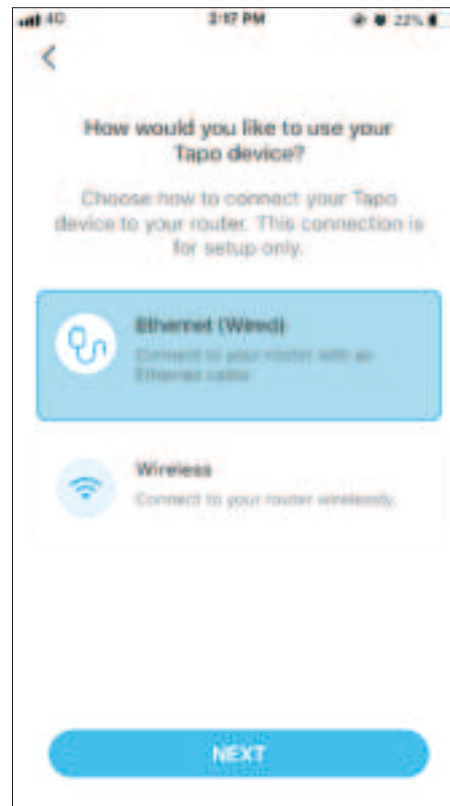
4G 2:17 PM 22%

<

How would you like to use your Tapo device?

Choose how to connect your Tapo device to your router. This connection is for setup only.

Ethernet (Wired)
Connect to your router with an Ethernet cable.

Wireless
Connect to your router wirelessly.

NEXT